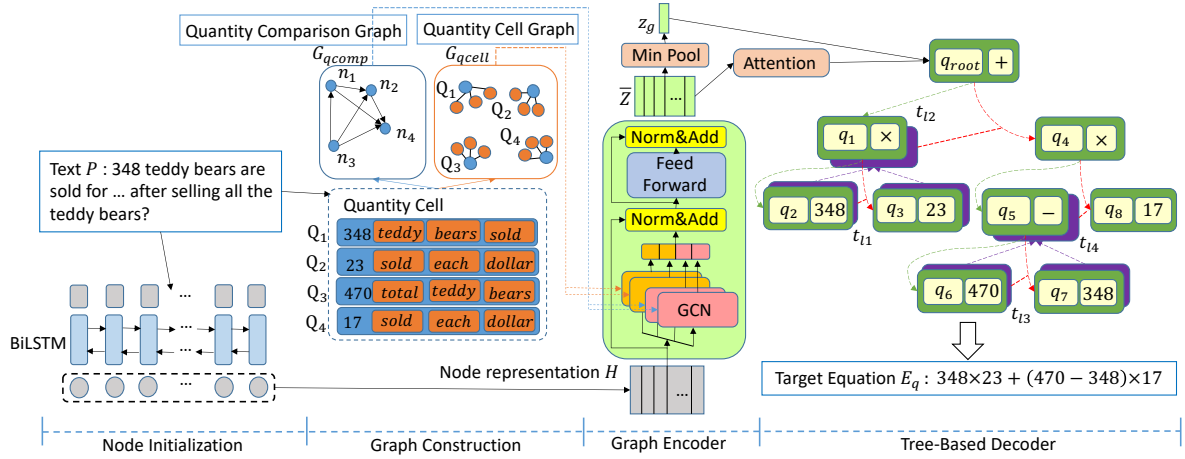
Quantity Comparison Graph

Quantity Cell Graph

$G_{qcomp}$

$G_{qcell}$

$n_1$ $n_2$ $n_3$ $n_4$

$Q_1$ $Q_2$ $Q_3$ $Q_4$

Text $P$ : 348 teddy bears are sold for … after selling all the teddy bears?

Quantity Cell

| | | | |
|---|---|---|---|
| $Q_1$ | 348 *teddy* | *bears* | *sold* |
| $Q_2$ | 23 *sold* | *each* | *dollar* |
| $Q_3$ | 470 *total* | *teddy* | *bears* |
| $Q_4$ | 17 *sold* | *each* | *dollar* |

BiLSTM

…

$z_g$

Min Pool

$\overline{Z}$

Attention

Norm&Add

Feed Forward

Norm&Add

GCN

Node representation $H$

$q_{root}$ $+$

$t_{l2}$

$q_1$ $\times$

$q_4$ $\times$

$q_2$ 348

$q_3$ 23

$t_{l1}$

$q_5$ $-$

$q_8$ 17

$t_{l4}$

$q_6$ 470

$q_7$ 348

$t_{l3}$

Target Equation $E_q$ : $348 \times 23 + (470 - 348) \times 17$

Node Initialization

Graph Construction

Graph Encoder

Tree-Based Decoder